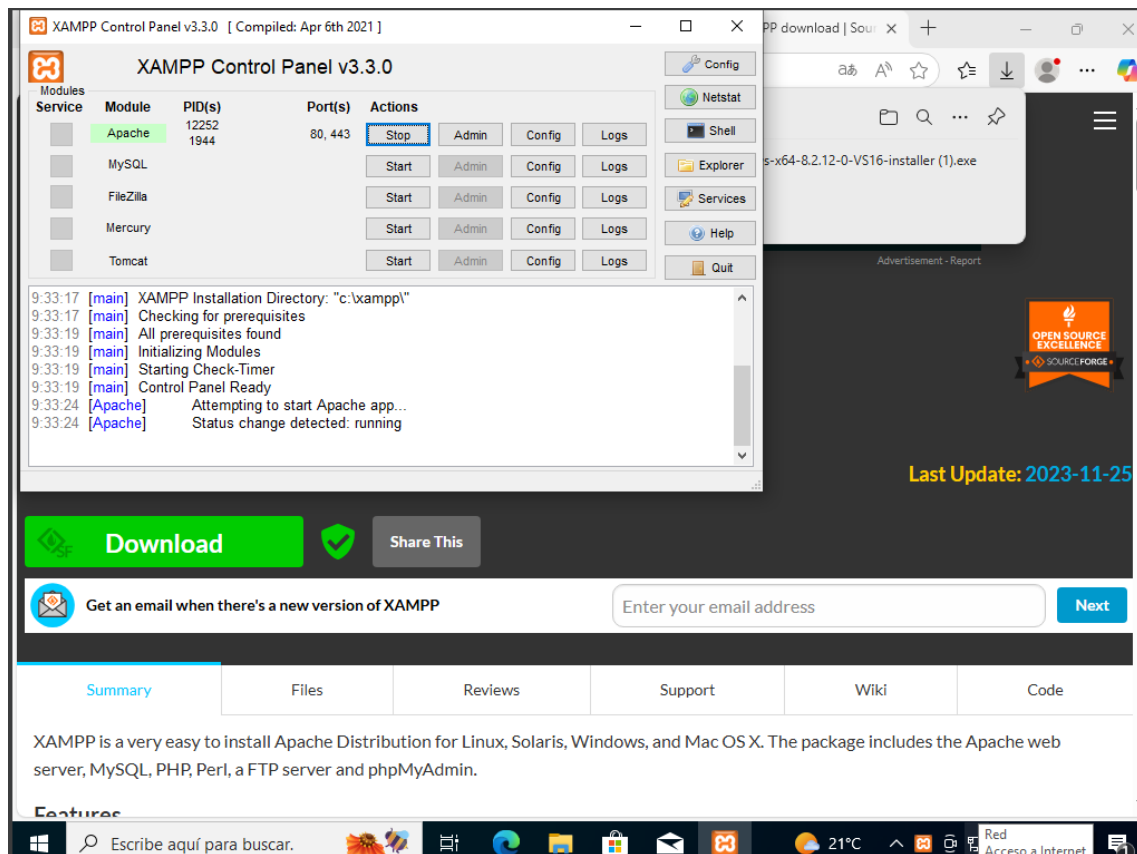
XAMPP Control Panel v3.3.0 [ Compiled: Apr 6th 2021 ]

XAMPP Control Panel v3.3.0

Modules
Service Module PID(s) Port(s) Actions

| Module | PID(s) | Port(s) | Actions | | | |
|---|---|---|---|---|---|---|
| Apache | 12252 1944 | 80, 443 | Stop | Admin | Config | Logs |
| MySQL | | | Start | Admin | Config | Logs |
| FileZilla | | | Start | Admin | Config | Logs |
| Mercury | | | Start | Admin | Config | Logs |
| Tomcat | | | Start | Admin | Config | Logs |

Config
Netstat
Shell
Explorer
Services
Help
Quit

9:33:17 [main] XAMPP Installation Directory: "c:\xampp\"
9:33:17 [main] Checking for prerequisites
9:33:19 [main] All prerequisites found
9:33:19 [main] Initializing Modules
9:33:19 [main] Starting Check-Timer
9:33:19 [main] Control Panel Ready
9:33:24 [Apache] Attempting to start Apache app...
9:33:24 [Apache] Status change detected: running

PP download | Sour

s-x64-8.2.12-0-VS16-installer (1).exe

Advertisement - Report

OPEN SOURCE EXCELLENCE
SOURCEFORGE

Last Update: 2023-11-25

Download

Share This

Get an email when there's a new version of XAMPP

Enter your email address

Next

Summary Files Reviews Support Wiki Code

XAMPP is a very easy to install Apache Distribution for Linux, Solaris, Windows, and Mac OS X. The package includes the Apache web server, MySQL, PHP, Perl, a FTP server and phpMyAdmin.

Features

Escribe aquí para buscar.

21°C

Red
Acceso a Internet